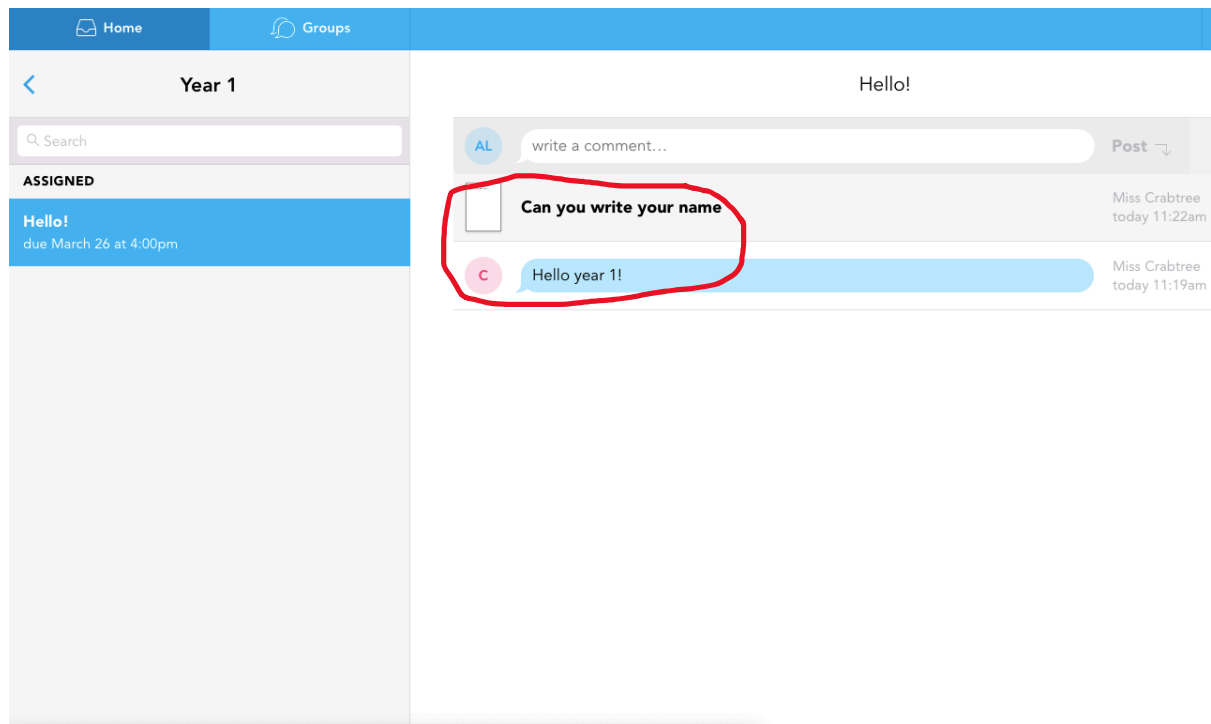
Home
Groups

Year 1

Search

ASSIGNED

Hello!
due March 26 at 4:00pm

Hello!

AL
write a comment…
Post

Can you write your name
Miss Crabtree
today 11:22am

C
Hello year 1!
Miss Crabtree
today 11:19am